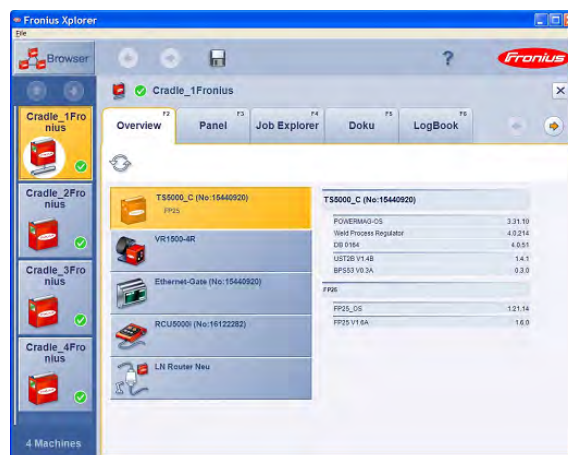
Fronius Xplorer

File

Browser

?

Fronius

Cradle_1Fronius

Cradle_2Fronius

Cradle_3Fronius

Cradle_4Fronius

4 Machines

Cradle_1Fronius

| F2 Overview | F3 Panel | F4 Job Explorer | F5 Doku | F6 LogBook |
|---|---|---|---|---|

TS5000_C (No:15440920)
FP25

VR1500-4R

Ethernet-Gate (No:15440920)

RCU5000i (No:16122282)

LN Router Neu

TS5000_C (No:15440920)

| | |
|---|---|
| POWERMAG-OS | 3.31.10 |
| Weld Process Regulator | 4.0.214 |
| DB 0164 | 4.0.51 |
| UST2B V1.4B | 1.4.1 |
| BPS53 V0.3A | 0.3.0 |

FP25

| | |
|---|---|
| FP25_OS | 1.21.14 |
| FP25 V1.6A | 1.6.0 |